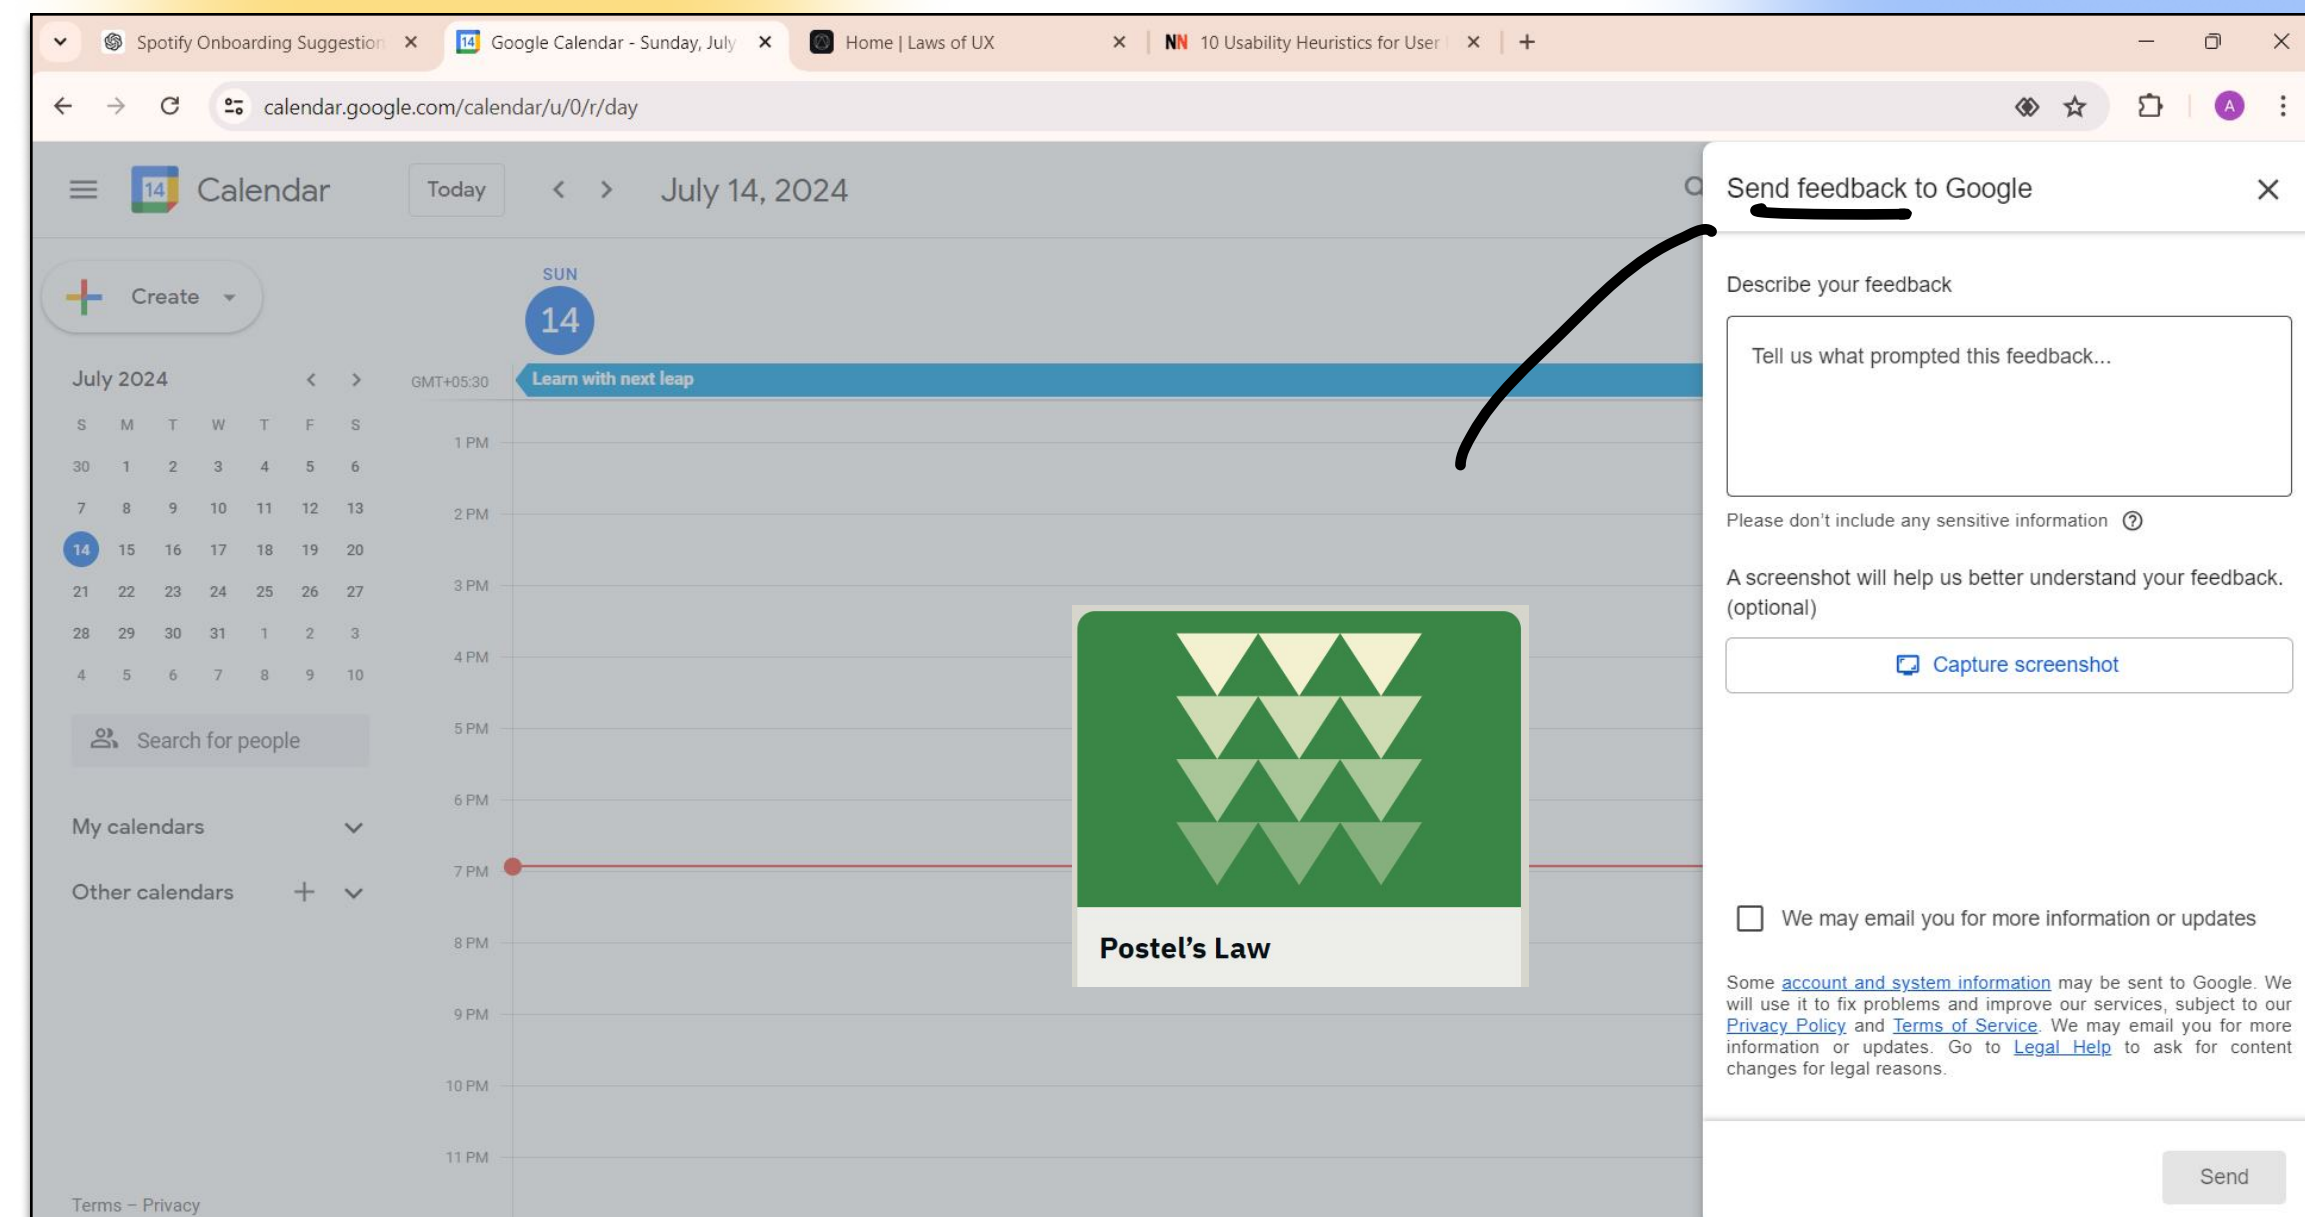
Spotify Onboarding Suggestion
Google Calendar - Sunday, July
Home | Laws of UX
10 Usability Heuristics for User

calendar.google.com/calendar/u/0/r/day

Calendar
Today
July 14, 2024

Create

July 2024

| S | M | T | W | T | F | S |
|---|---|---|---|---|---|---|
| 30 | 1 | 2 | 3 | 4 | 5 | 6 |
| 7 | 8 | 9 | 10 | 11 | 12 | 13 |
| 14 | 15 | 16 | 17 | 18 | 19 | 20 |
| 21 | 22 | 23 | 24 | 25 | 26 | 27 |
| 28 | 29 | 30 | 31 | 1 | 2 | 3 |
| 4 | 5 | 6 | 7 | 8 | 9 | 10 |

Search for people

My calendars

Other calendars

Terms – Privacy

SUN
14

GMT+05:30
Learn with next leap

1 PM
2 PM
3 PM
4 PM
5 PM
6 PM
7 PM
8 PM
9 PM
10 PM
11 PM

Postel's Law

Send feedback to Google

Describe your feedback

Tell us what prompted this feedback...

Please don't include any sensitive information

A screenshot will help us better understand your feedback. (optional)

Capture screenshot

We may email you for more information or updates

Some account and system information may be sent to Google. We will use it to fix problems and improve our services, subject to our Privacy Policy and Terms of Service. We may email you for more information or updates. Go to Legal Help to ask for content changes for legal reasons.

Send